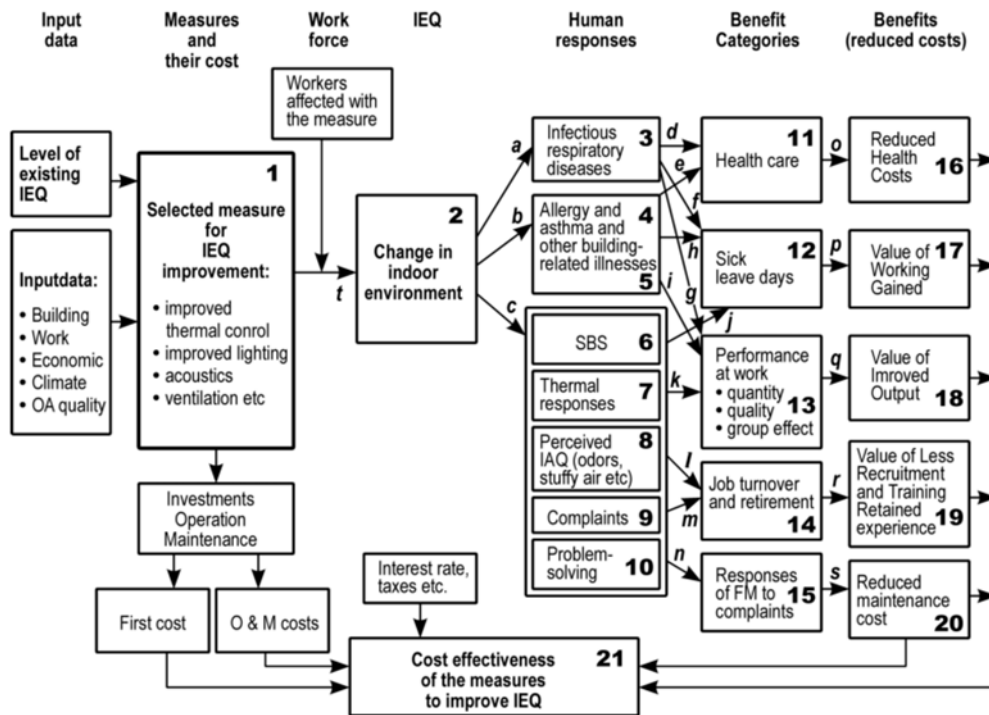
Input data

Measures and their cost

Work force

IEQ

Human responses

Benefit Categories

Benefits (reduced costs)

Workers affected with the measure

Level of existing IEQ

Inputdata:
• Building
• Work
• Economic
• Climate
• OA quality

1
Selected measure for IEQ improvement:
• improved thermal conrol
• improved lighting
• acoustics
• ventilation etc

t

2
Change in indoor environment

a
b
c

Infectious respiratory diseases 3

Allergy and asthma and other building-related illnesses 4 5

SBS 6

Thermal responses 7

Perceived IAQ (odors, stuffy air etc) 8

Complaints 9

Problem-solving 10

d e f h g i j k l m n

11 Health care

12 Sick leave days

Performance at work
• quantity
• quality
• group effect 13

Job turnover and retirement 14

Responses of FM to complaints 15

o p q r s

Reduced Health Costs 16

Value of Working Gained 17

Value of Imroved Output 18

Value of Less Recruitment and Training Retained experience 19

Reduced maintenance cost 20

Investments Operation Maintenance

First cost

O & M costs

Interest rate, taxes etc.

Cost effectiveness of the measures to improve IEQ 21